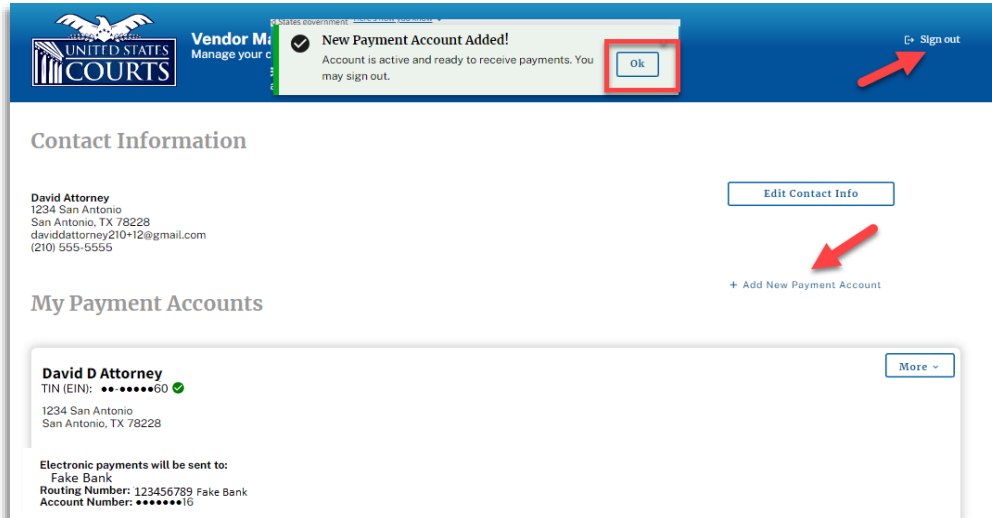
UNITED STATES COURTS

Vendor Ma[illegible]
Manage your c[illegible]

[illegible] States government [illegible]

New Payment Account Added!
Account is active and ready to receive payments. You may sign out.

Ok

Sign out

Contact Information

David Attorney
1234 San Antonio
San Antonio, TX 78228
daviddattorney210+12@gmail.com
(210) 555-5555

Edit Contact Info

+ Add New Payment Account

My Payment Accounts

David D Attorney
TIN (EIN): ••-•••••60

More

1234 San Antonio
San Antonio, TX 78228

Electronic payments will be sent to:
Fake Bank
Routing Number: 123456789 Fake Bank
Account Number: •••••••16